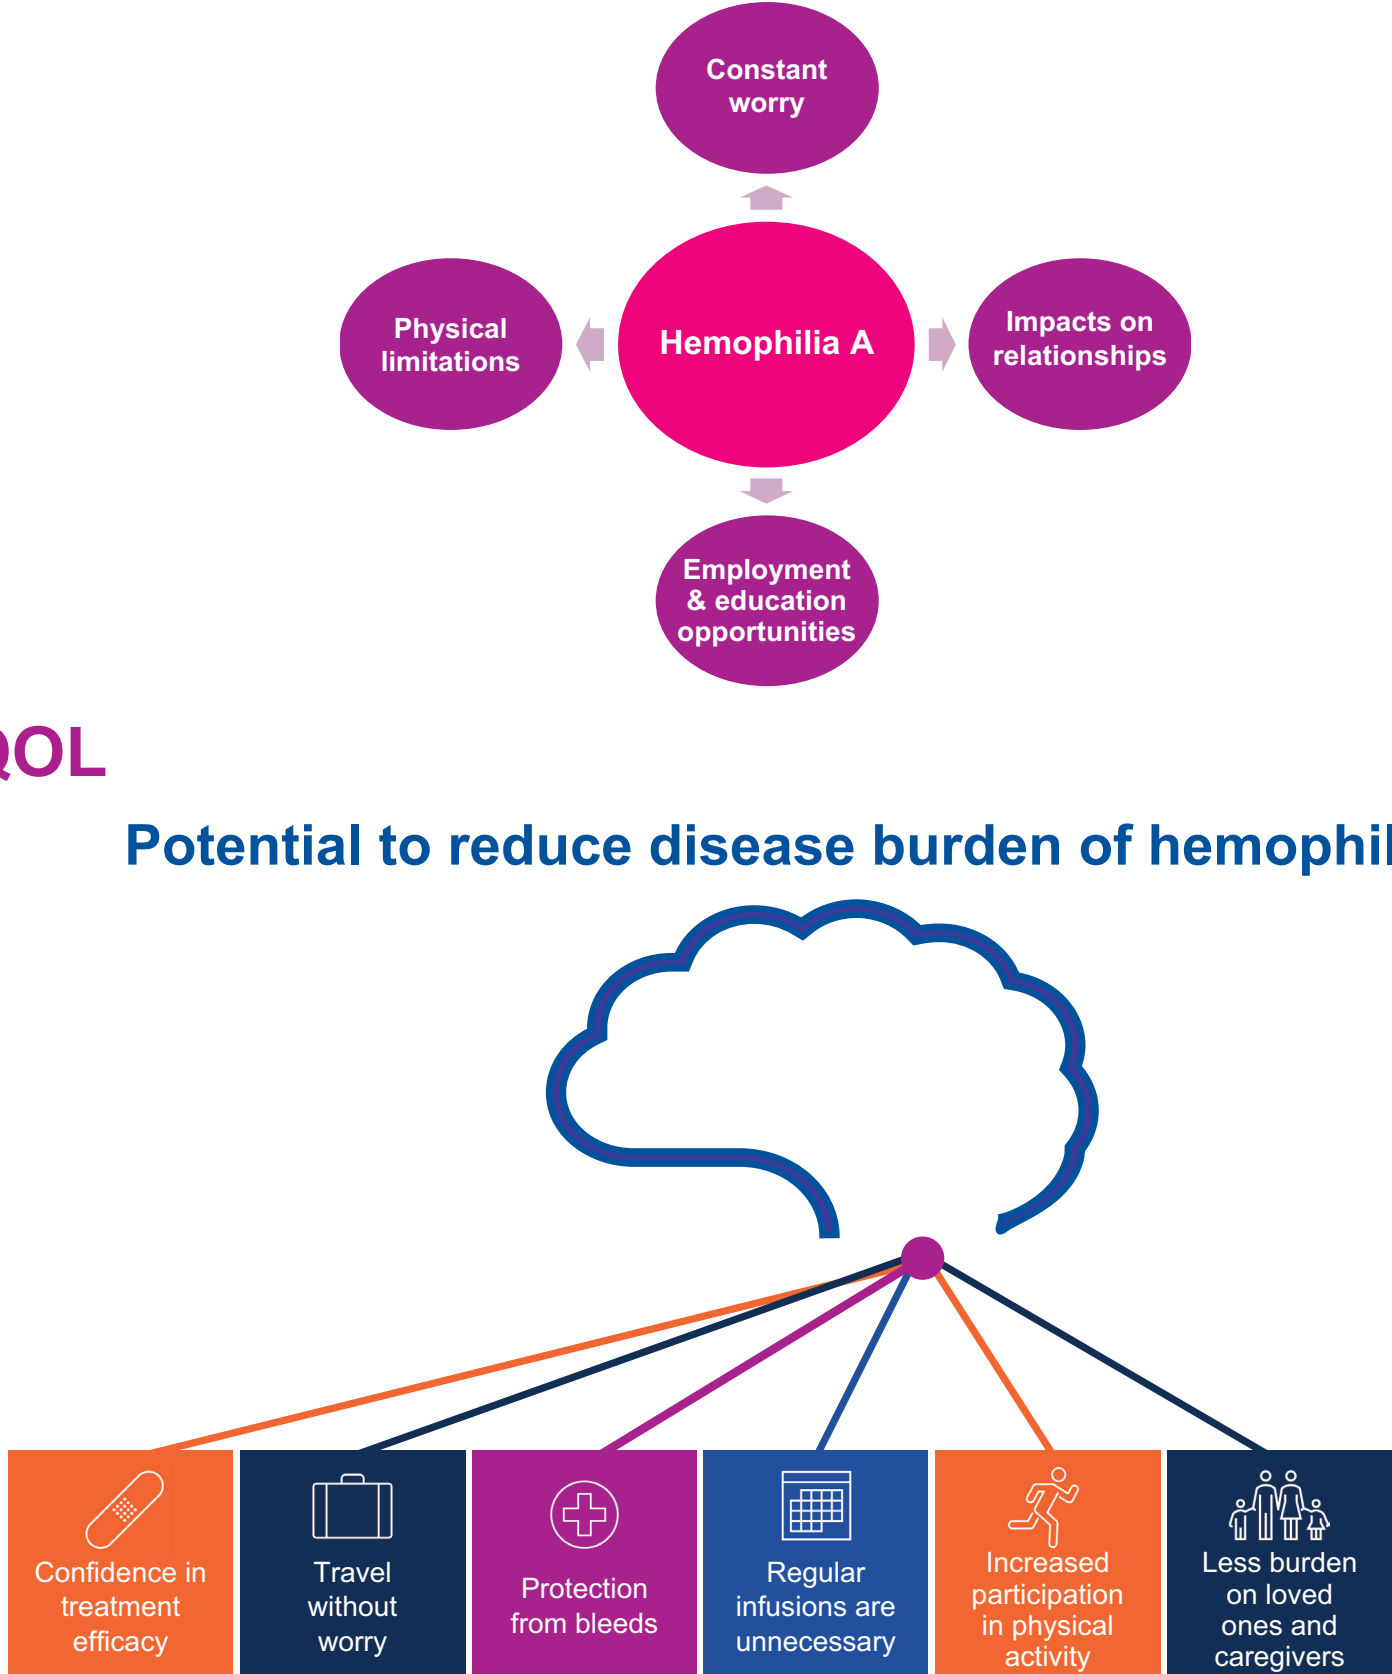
Constant worry

Physical limitations

Hemophilia A

Impacts on relationships

Employment & education opportunities

QOL

Potential to reduce disease burden of hemophil

Confidence in treatment efficacy

Travel without worry

Protection from bleeds

Regular infusions are unnecessary

Increased participation in physical activity

Less burden on loved ones and caregivers